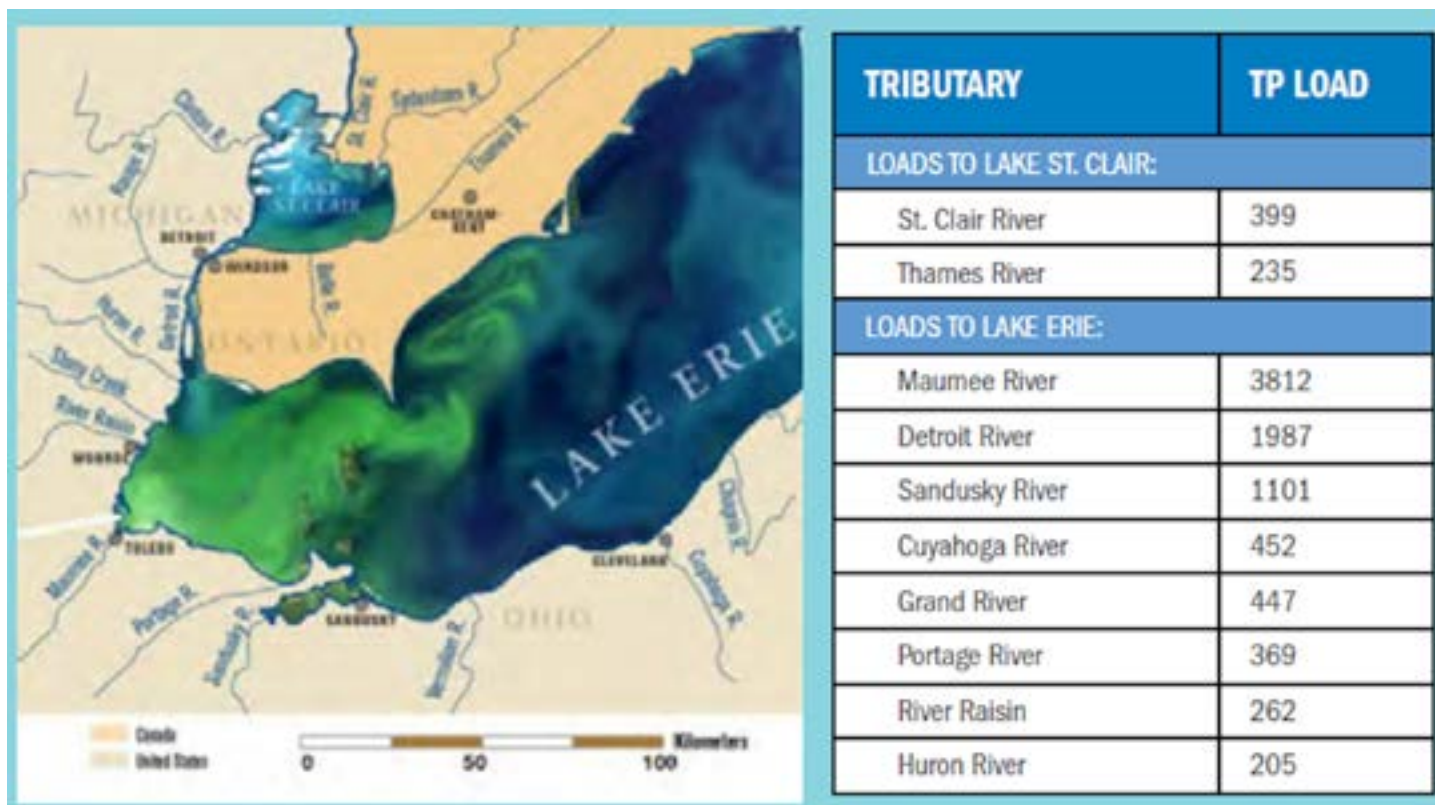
Clinton R.
Sydenham R.
St. Clair R.
Thames R.
Rouge R.
LAKE ST. CLAIR
MICHIGAN
DETROIT
CHATHAM-KENT
WINDSOR
Belle R.
Huron R.
Detroit R.
ONTARIO
Stony Creek
River Raisin
MONROE
LAKE ERIE
Chagrin R.
Maumee R.
TOLEDO
CLEVELAND
Cuyahoga R.
Portage R.
Sandusky R.
SANDUSKY
Vermilion R.
OHIO
Canada
United States
Kilometers
0
50
100

| TRIBUTARY | TP LOAD |
|---|---|
| LOADS TO LAKE ST. CLAIR: | |
| St. Clair River | 399 |
| Thames River | 235 |
| LOADS TO LAKE ERIE: | |
| Maumee River | 3812 |
| Detroit River | 1987 |
| Sandusky River | 1101 |
| Cuyahoga River | 452 |
| Grand River | 447 |
| Portage River | 369 |
| River Raisin | 262 |
| Huron River | 205 |